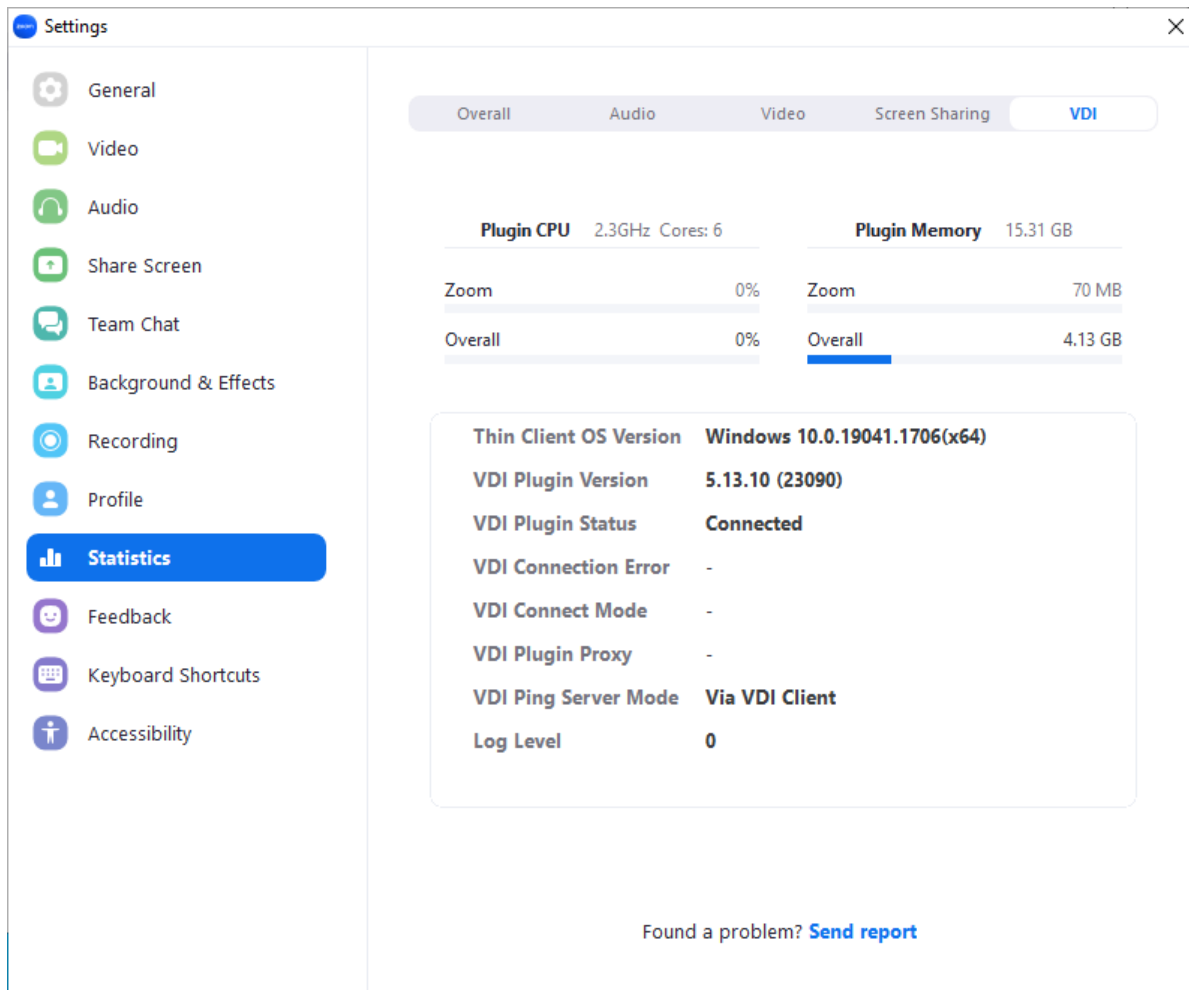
Settings

General
Video
Audio
Share Screen
Team Chat
Background & Effects
Recording
Profile
Statistics
Feedback
Keyboard Shortcuts
Accessibility

Overall Audio Video Screen Sharing VDI

Plugin CPU 2.3GHz Cores: 6
Zoom 0%
Overall 0%

Plugin Memory 15.31 GB
Zoom 70 MB
Overall 4.13 GB

| | |
|---|---|
| Thin Client OS Version | Windows 10.0.19041.1706(x64) |
| VDI Plugin Version | 5.13.10 (23090) |
| VDI Plugin Status | Connected |
| VDI Connection Error | - |
| VDI Connect Mode | - |
| VDI Plugin Proxy | - |
| VDI Ping Server Mode | Via VDI Client |
| Log Level | 0 |

Found a problem? Send report